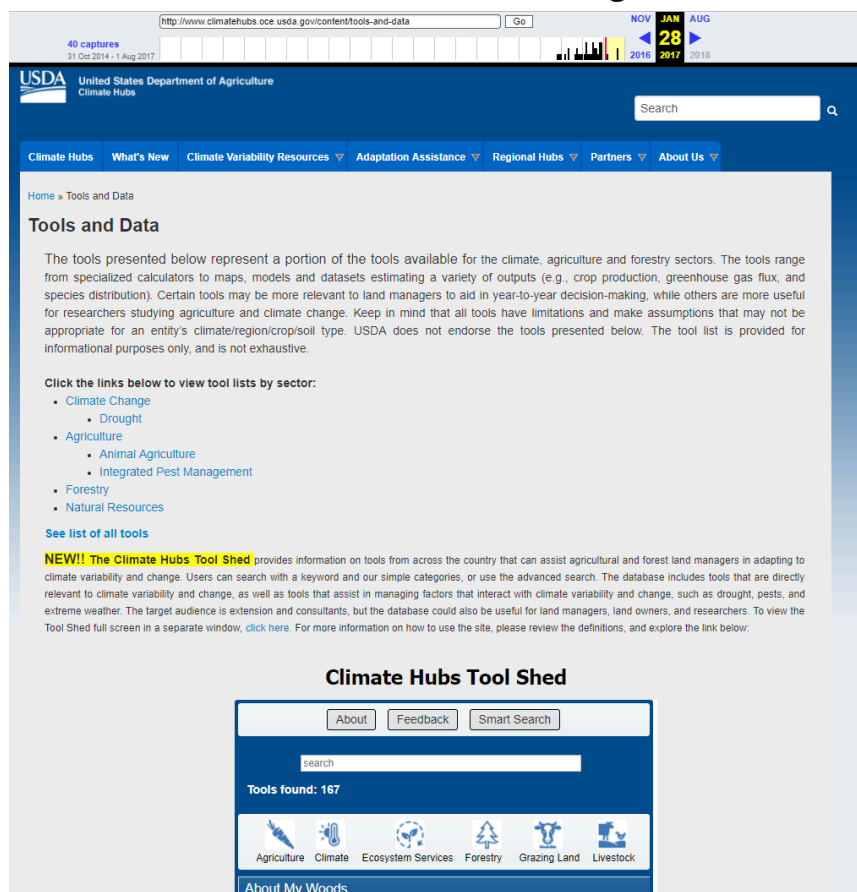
http://www.climatehubs.oce.usda.gov/content/tools-and-data Go

NOV JAN AUG
28
2016 2017 2018

40 captures
31 Oct 2014 - 1 Aug 2017

USDA United States Department of Agriculture
Climate Hubs

Search

Climate Hubs What's New Climate Variability Resources Adaptation Assistance Regional Hubs Partners About Us

Home » Tools and Data

Tools and Data

The tools presented below represent a portion of the tools available for the climate, agriculture and forestry sectors. The tools range from specialized calculators to maps, models and datasets estimating a variety of outputs (e.g., crop production, greenhouse gas flux, and species distribution). Certain tools may be more relevant to land managers to aid in year-to-year decision-making, while others are more useful for researchers studying agriculture and climate change. Keep in mind that all tools have limitations and make assumptions that may not be appropriate for an entity's climate/region/crop/soil type. USDA does not endorse the tools presented below. The tool list is provided for informational purposes only, and is not exhaustive.

Click the links below to view tool lists by sector:
- Climate Change
  - Drought
- Agriculture
  - Animal Agriculture
  - Integrated Pest Management
- Forestry
- Natural Resources

See list of all tools

NEW!! The Climate Hubs Tool Shed provides information on tools from across the country that can assist agricultural and forest land managers in adapting to climate variability and change. Users can search with a keyword and our simple categories, or use the advanced search. The database includes tools that are directly relevant to climate variability and change, as well as tools that assist in managing factors that interact with climate variability and change, such as drought, pests, and extreme weather. The target audience is extension and consultants, but the database could also be useful for land managers, land owners, and researchers. To view the Tool Shed full screen in a separate window, click here. For more information on how to use the site, please review the definitions, and explore the link below:

Climate Hubs Tool Shed

About Feedback Smart Search

search

Tools found: 167

Agriculture Climate Ecosystem Services Forestry Grazing Land Livestock

About My Woods